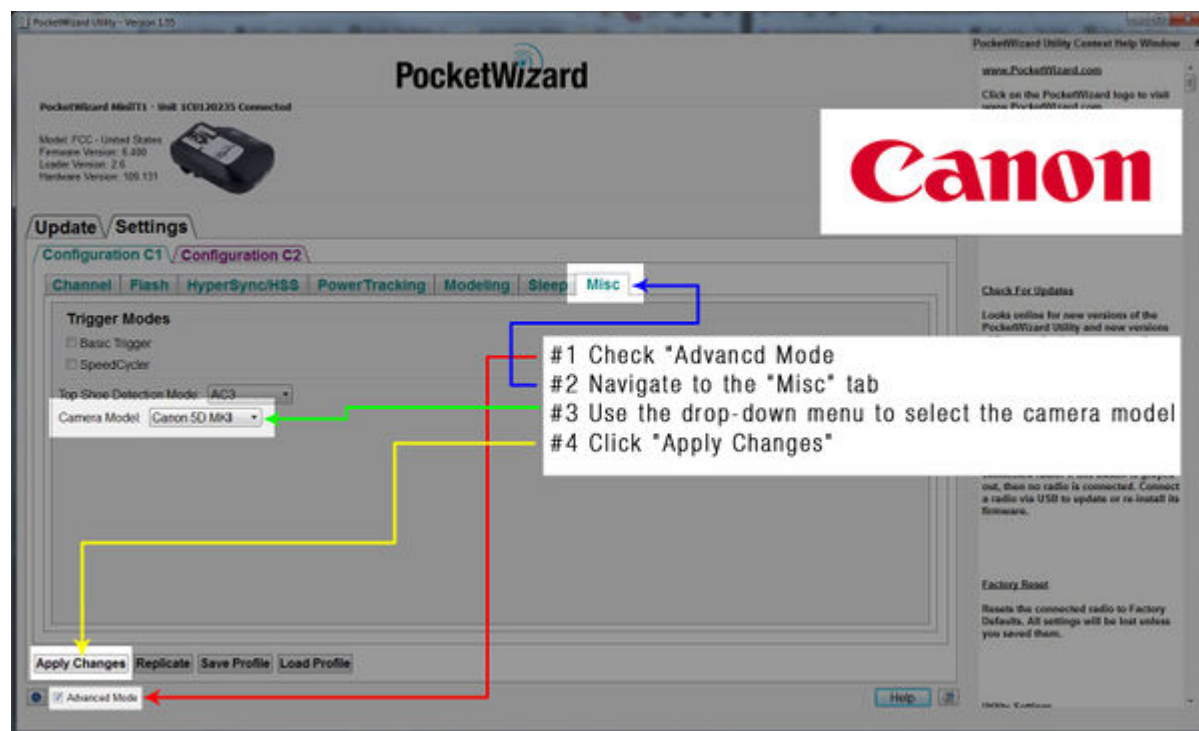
PocketWizard Utility - Version 1.55

PocketWizard

PocketWizard MiniTT1 - Unit 1C0120235 Connected

Model: FCC - United States
Firmware Version: 6.400
Loader Version: 2.6
Hardware Version: 109.131

Update Settings

Configuration C1 Configuration C2

Channel Flash HyperSync/HSS PowerTracking Modeling Sleep Misc

Trigger Modes

Basic Trigger

SpeedCycler

Top Shoe Detection Mode: AC3

Camera Model: Canon 5D MKII

Apply Changes Replicate Save Profile Load Profile

Advanced Mode

Help

PocketWizard Utility Context Help Window

www.PocketWizard.com

Click on the PocketWizard logo to visit www.PocketWizard.com

Canon

Check For Updates

Looks online for new versions of the PocketWizard Utility and new versions

#1 Check "Advancd Mode
#2 Navigate to the "Misc" tab
#3 Use the drop-down menu to select the camera model
#4 Click "Apply Changes"

out, then no radio is connected. Connect a radio via USB to update or re-install its firmware.

Factory Reset

Resets the connected radio to Factory Defaults. All settings will be lost unless you saved them.

Utility Settings